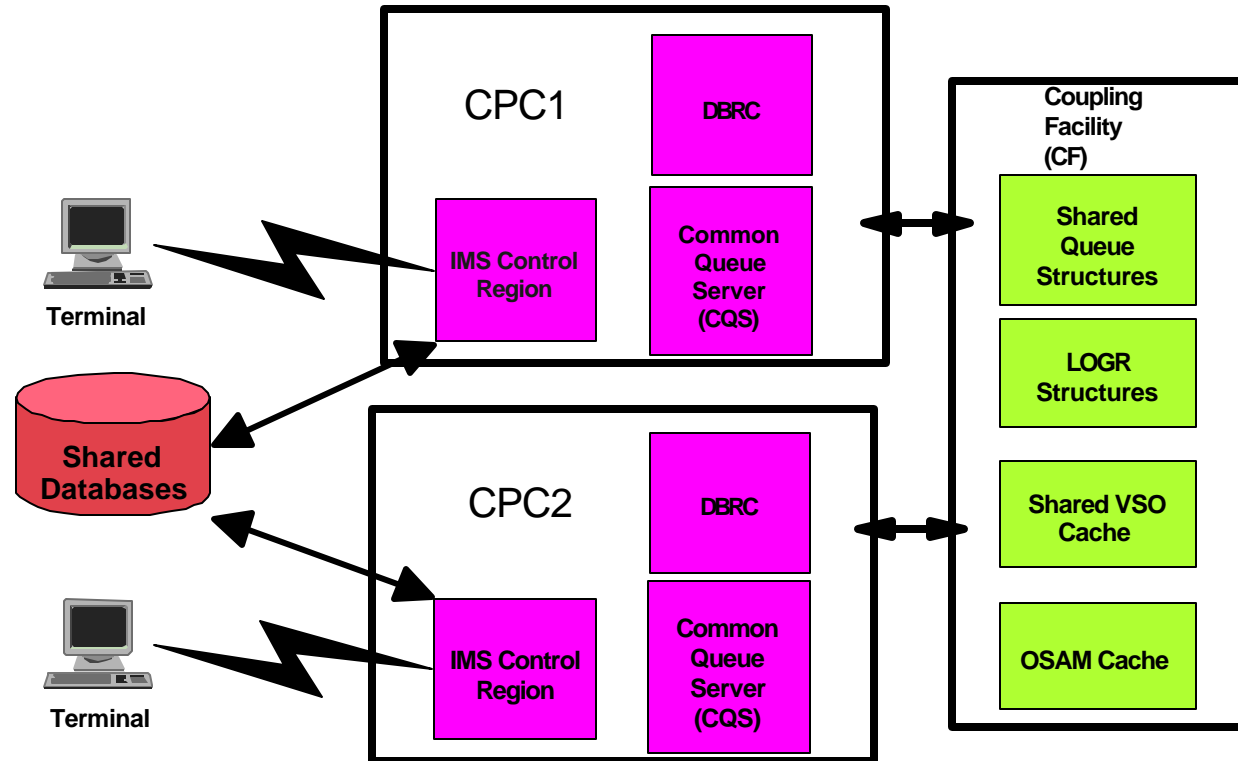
CPC1

DBRC

IMS Control Region

Common Queue Server (CQS)

Coupling Facility (CF)

Shared Queue Structures

LOGR Structures

Shared VSO Cache

OSAM Cache

Terminal

Shared Databases

CPC2

DBRC

IMS Control Region

Common Queue Server (CQS)

Terminal